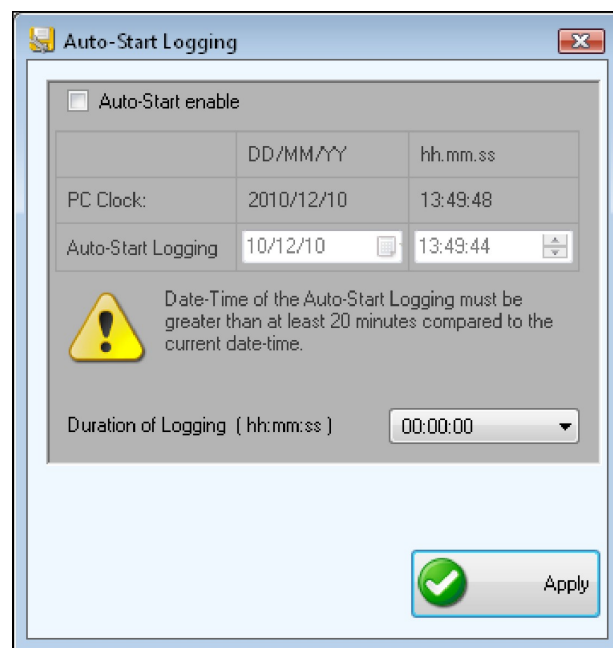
Auto-Start Logging

Auto-Start enable

| | DD/MM/YY | hh.mm.ss |
|---|---|---|
| PC Clock: | 2010/12/10 | 13:49:48 |
| Auto-Start Logging | 10/12/10 | 13:49:44 |

Date-Time of the Auto-Start Logging must be greater than at least 20 minutes compared to the current date-time.

Duration of Logging ( hh:mm:ss ) 00:00:00

Apply